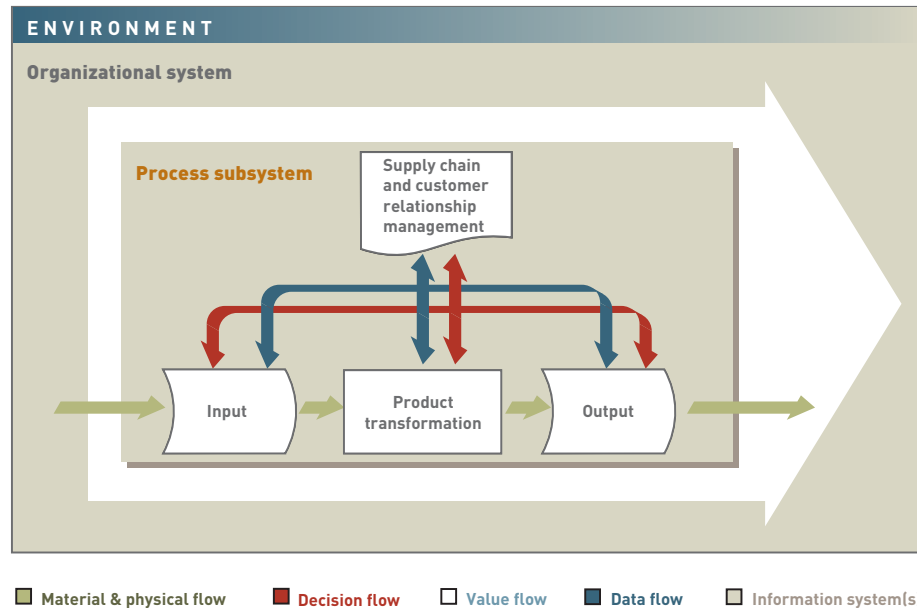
ENVIRONMENT

Organizational system

Process subsystem

Supply chain and customer relationship management

Input

Product transformation

Output

Material & physical flow

Decision flow

Value flow

Data flow

Information system(s